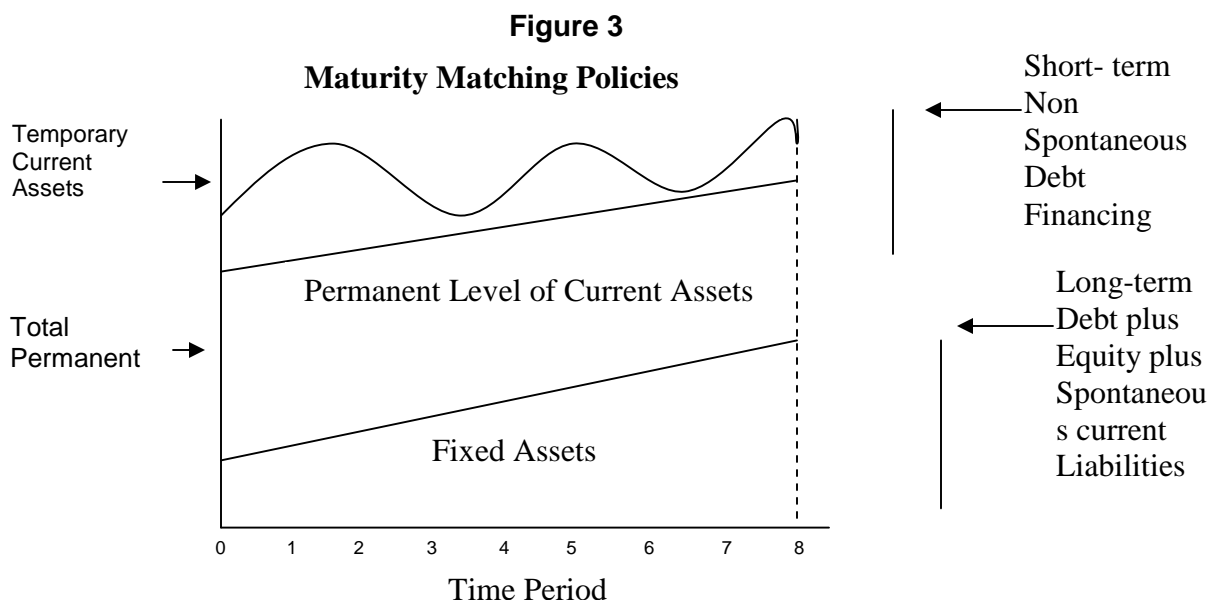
Figure 3

Maturity Matching Policies

Temporary Current Assets

Short- term Non Spontaneous Debt Financing

Permanent Level of Current Assets

Total Permanent

Long-term Debt plus Equity plus Spontaneous current Liabilities

Fixed Assets

0 1 2 3 4 5 6 7 8

Time Period